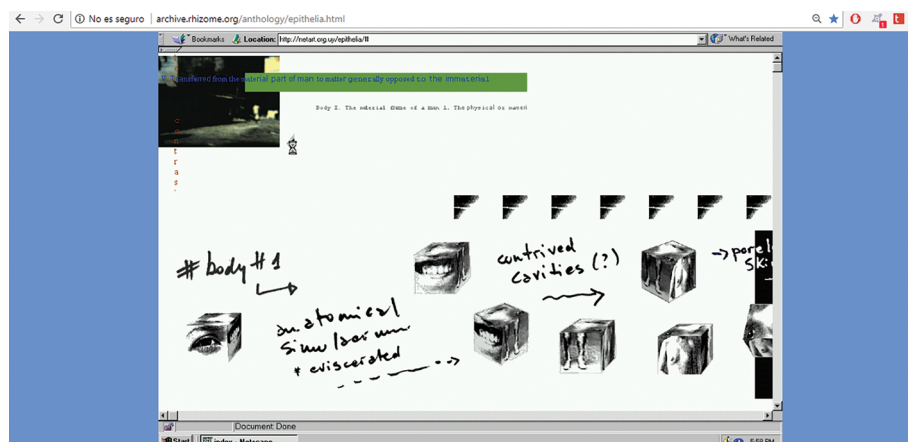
No es seguro | archive.rhizome.org/anthology/epithelia.html

Bookmarks Location: http://netart.org.uy/epithelia/1/ What's Related

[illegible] transferred from the material part of man to matter generally opposed to the immaterial

Body 2. The material frame of a man 1. The physical or mater

c o n t r a s

#body #1

anatomical simulacrum + eviscerated

contrived cavities (?)

→ porel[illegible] sk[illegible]

Document: Done

Start index - Netscape 5:58 PM